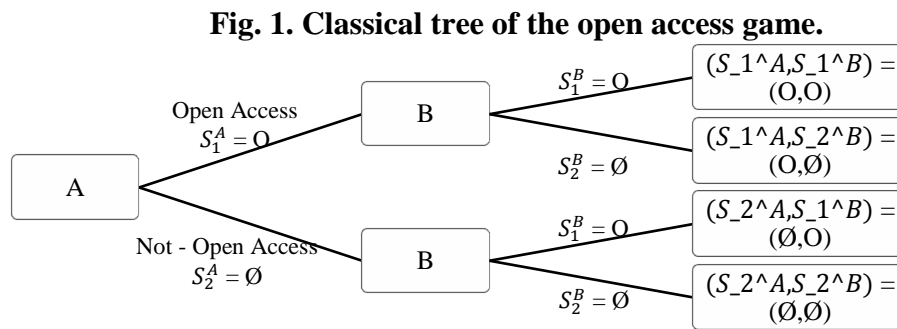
**Fig. 1. Classical tree of the open access game.**

A

Open Access
$S_1^A = O$

Not - Open Access
$S_2^A = Ø$

B

B

$S_1^B = O$

$S_2^B = Ø$

$S_1^B = O$

$S_2^B = Ø$

$(S\_1\hat{}A, S\_1\hat{}B) =$ (O,O)

$(S\_1\hat{}A, S\_2\hat{}B) =$ (O,Ø)

$(S\_2\hat{}A, S\_1\hat{}B) =$ (Ø,O)

$(S\_2\hat{}A, S\_2\hat{}B) =$ (Ø,Ø)